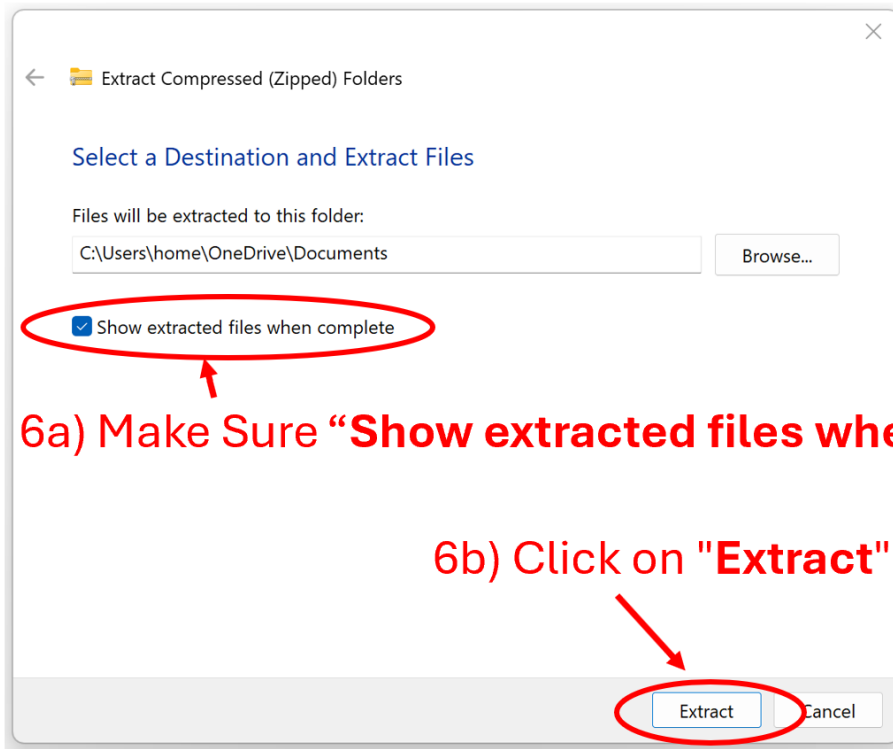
Extract Compressed (Zipped) Folders

Select a Destination and Extract Files

Files will be extracted to this folder:

C:\Users\home\OneDrive\Documents

Browse...

Show extracted files when complete

6a) Make Sure “**Show extracted files whe**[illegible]

6b) Click on "**Extract**"

Extract

Cancel